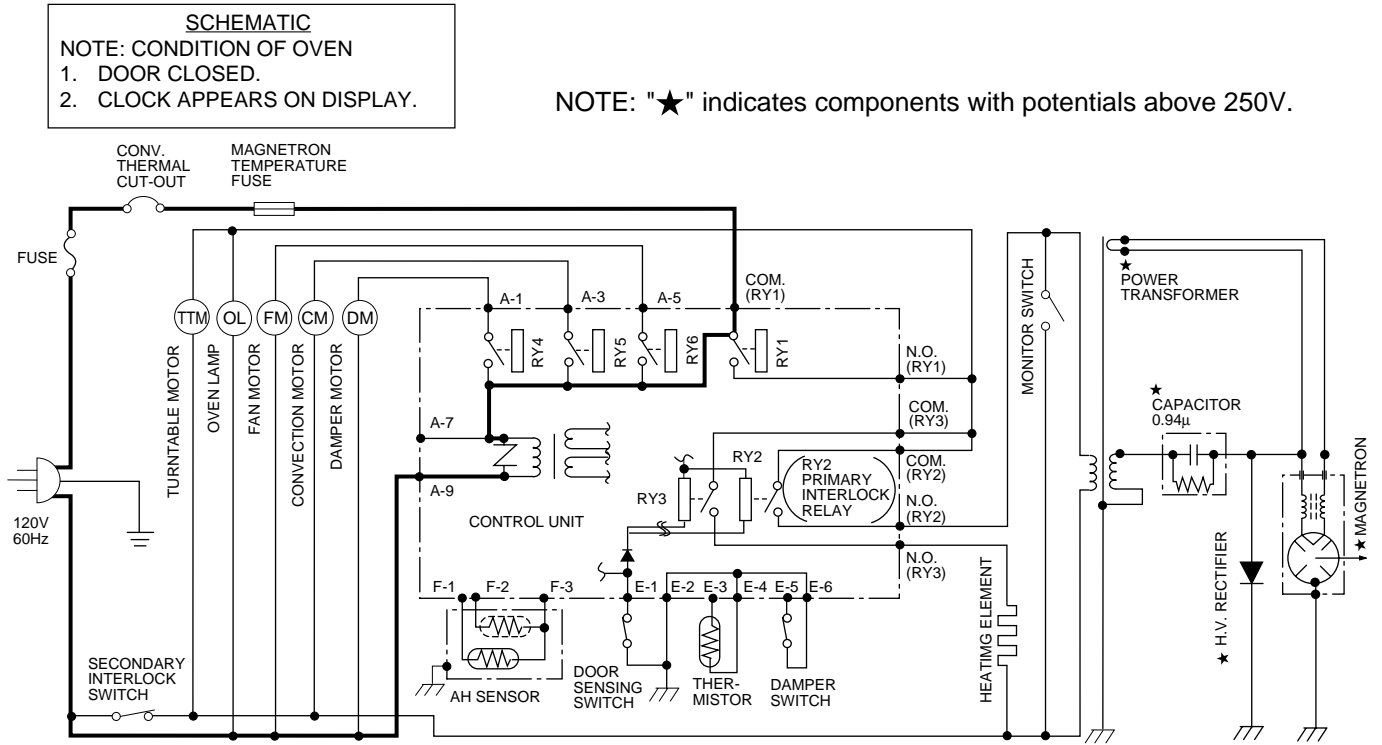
SCHEMATIC
NOTE: CONDITION OF OVEN
1. DOOR CLOSED.
2. CLOCK APPEARS ON DISPLAY.

NOTE: "★" indicates components with potentials above 250V.

CONV. THERMAL CUT-OUT

MAGNETRON TEMPERATURE FUSE

FUSE

TTM OL FM CM DM

TURNTABLE MOTOR
OVEN LAMP
FAN MOTOR
CONVECTION MOTOR
DAMPER MOTOR

120V 60Hz

A-1 A-3 A-5
COM. (RY1)
RY4 RY5 RY6 RY1
N.O. (RY1)
COM. (RY3)
A-7
A-9
RY2
RY3
RY2 PRIMARY INTERLOCK RELAY
COM. (RY2)
N.O. (RY2)
N.O. (RY3)
CONTROL UNIT

F-1 F-2 F-3 E-1 E-2 E-3 E-4 E-5 E-6

AH SENSOR
DOOR SENSING SWITCH
THER-MISTOR
DAMPER SWITCH

SECONDARY INTERLOCK SWITCH

MONITOR SWITCH
HEATIMG ELEMENT

★ POWER TRANSFORMER
★ CAPACITOR 0.94µ
★ H.V. RECTIFIER
★ MAGNETRON